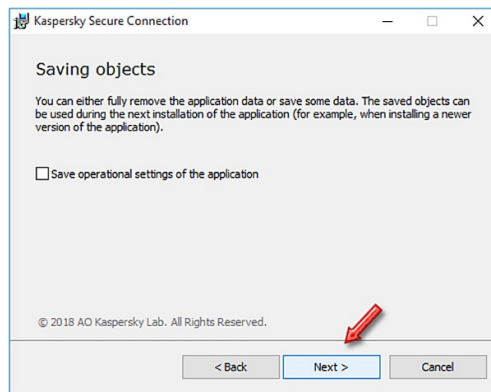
Kaspersky Secure Connection

Saving objects

You can either fully remove the application data or save some data. The saved objects can be used during the next installation of the application (for example, when installing a newer version of the application).

Save operational settings of the application

© 2018 AO Kaspersky Lab. All Rights Reserved.

< Back
Next >
Cancel